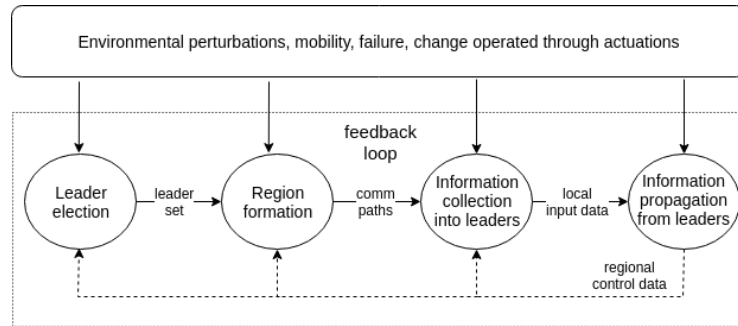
Environmental perturbations, mobility, failure, change operated through actuations

feedback loop

Leader election

leader set

Region formation

comm paths

Information collection into leaders

local input data

Information propagation from leaders

regional control data